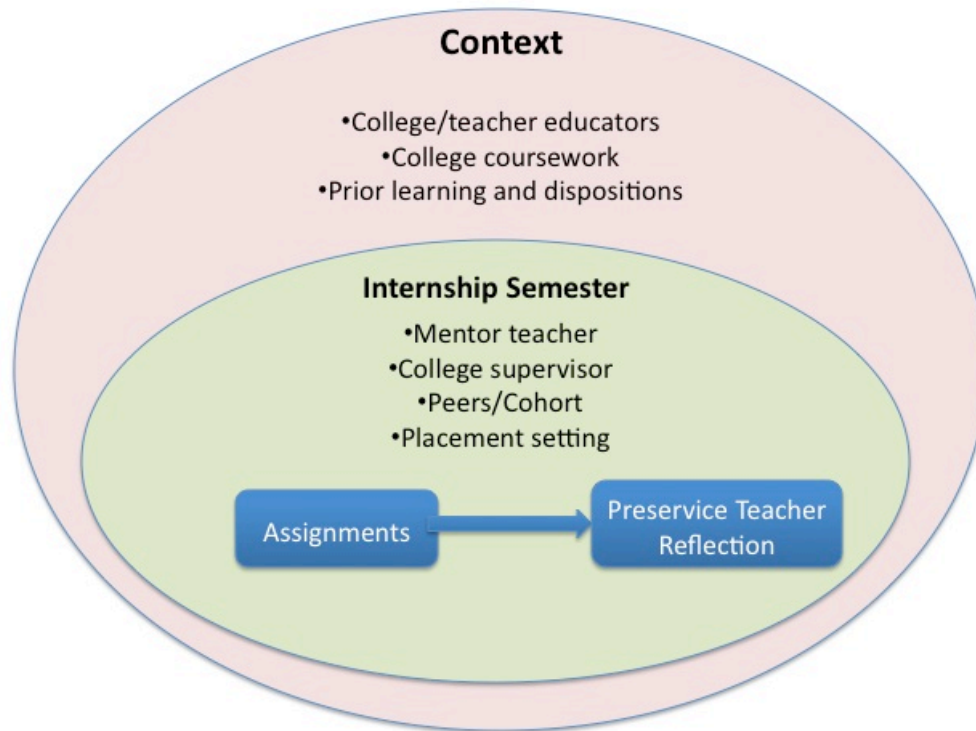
Context

•College/teacher educators
•College coursework
•Prior learning and dispositions

Internship Semester

•Mentor teacher
•College supervisor
•Peers/Cohort
•Placement setting

Assignments

Preservice Teacher Reflection